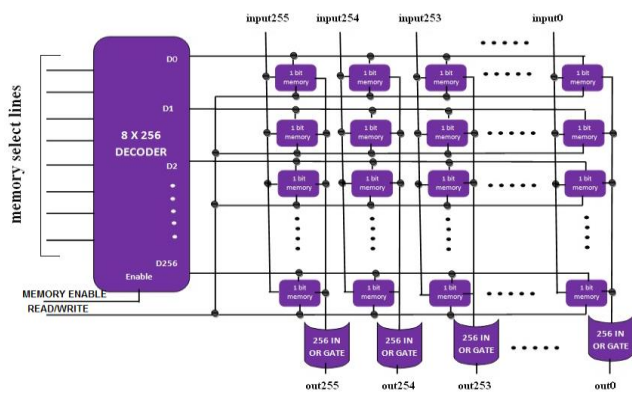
input255 input254 input253 input0

memory select lines

D0
D1
8 X 256
DECODER
D2
D256
Enable

MEMORY ENABLE
READ/WRITE

1 bit memory
1 bit memory
1 bit memory
1 bit memory
1 bit memory
1 bit memory
1 bit memory
1 bit memory
1 bit memory
1 bit memory
1 bit memory
1 bit memory
1 bit memory
1 bit memory
1 bit memory
1 bit memory

256 IN OR GATE
256 IN OR GATE
256 IN OR GATE
256 IN OR GATE

out255 out254 out253 out0